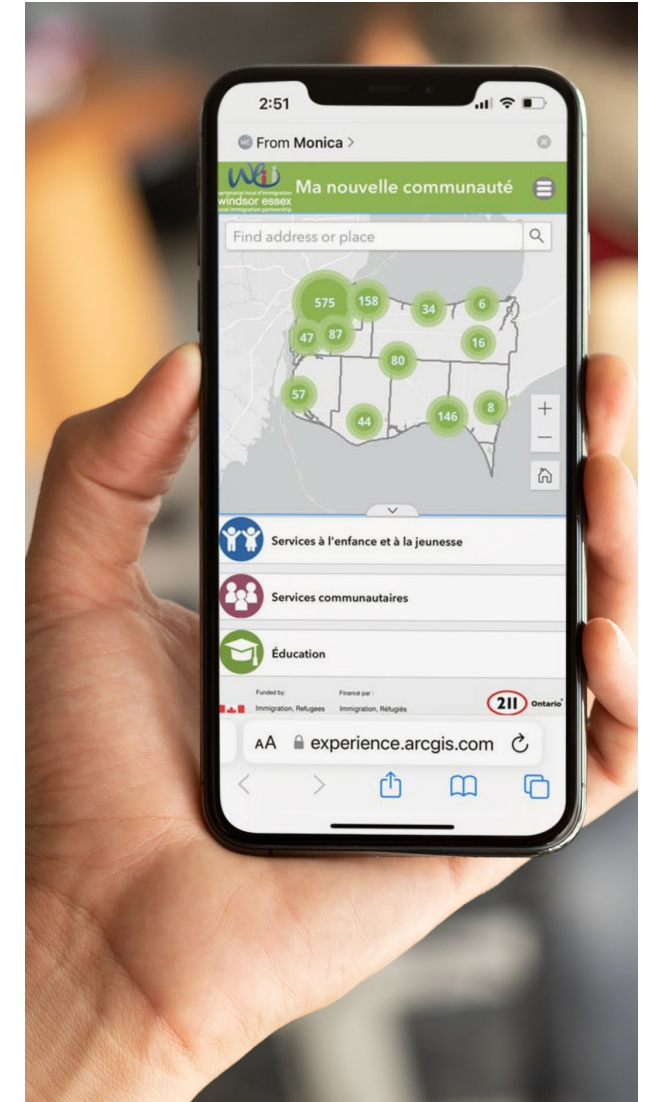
2:51

MC From Monica >

WEI
partenariat local d'immigration
windsor essex
local immigration partnership
Ma nouvelle communauté

Find address or place

575
158
34
6
47
87
16
80
57
44
146
8

+
—

Services à l'enfance et à la jeunesse

Services communautaires

Éducation

Funded by:
Immigration, Refugees
Financé par :
Immigration, Réfugiés
211 Ontario

AA experience.arcgis.com